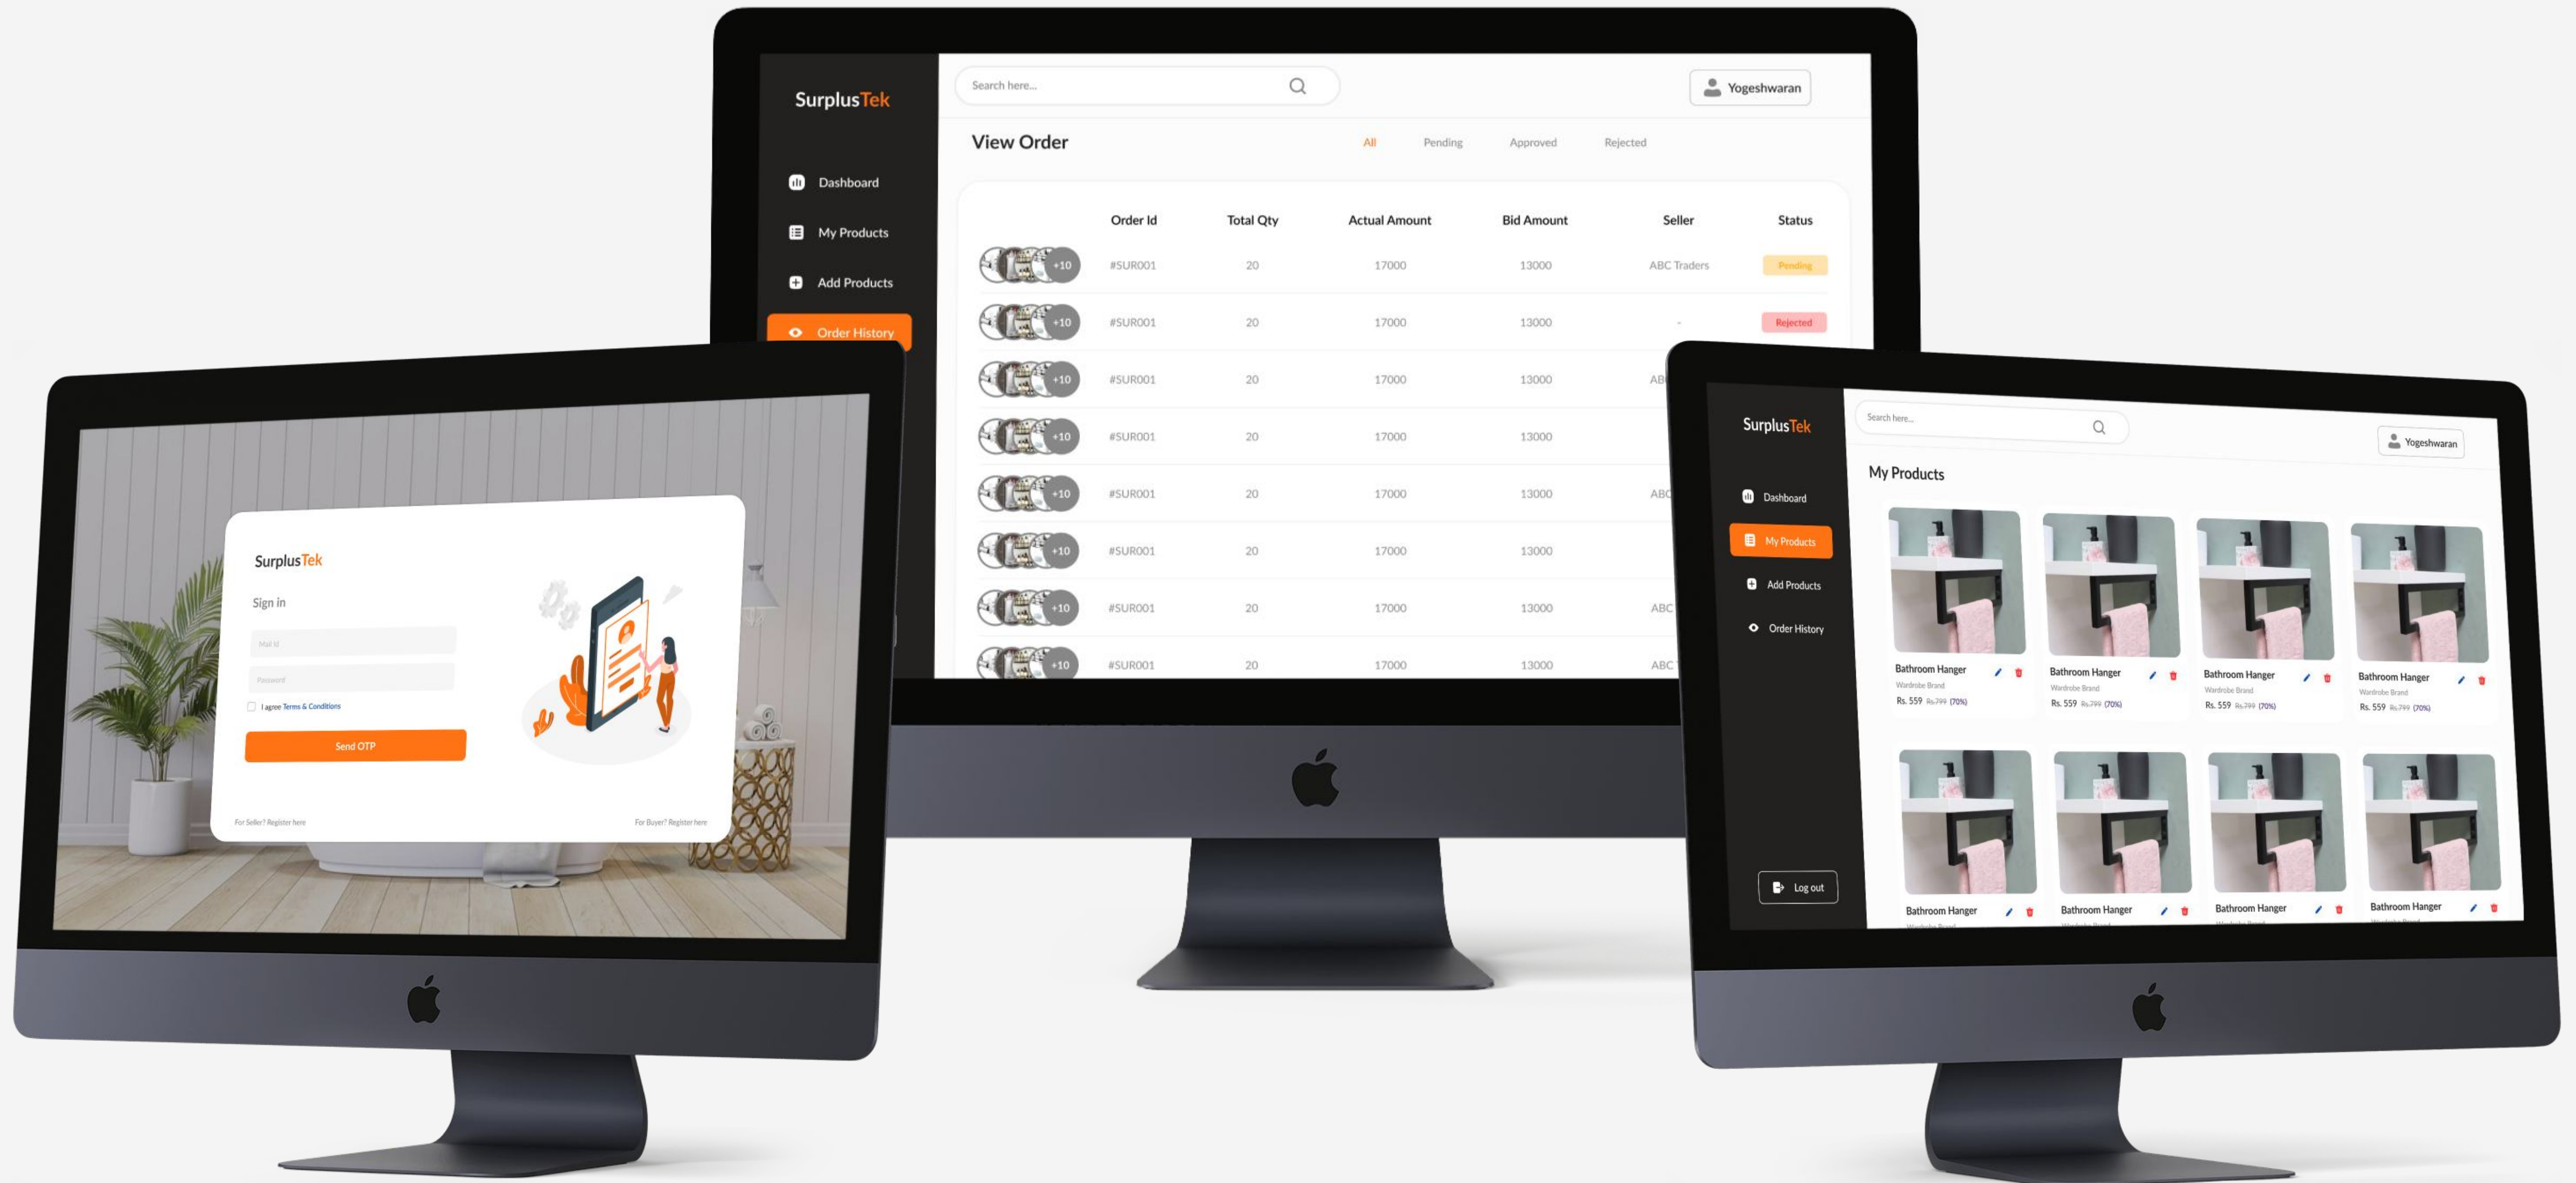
SurplusTek

Search here...

Yogeshwaran

Dashboard

My Products

Add Products

Order History

View Order

All Pending Approved Rejected

| | Order Id | Total Qty | Actual Amount | Bid Amount | Seller | Status |
|---|---|---|---|---|---|---|
| +10 | #SUR001 | 20 | 17000 | 13000 | ABC Traders | Pending |
| +10 | #SUR001 | 20 | 17000 | 13000 | - | Rejected |
| +10 | #SUR001 | 20 | 17000 | 13000 | AB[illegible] | |
| +10 | #SUR001 | 20 | 17000 | 13000 | | |
| +10 | #SUR001 | 20 | 17000 | 13000 | ABC | |
| +10 | #SUR001 | 20 | 17000 | 13000 | | |
| +10 | #SUR001 | 20 | 17000 | 13000 | ABC | |
| +10 | #SUR001 | 20 | 17000 | 13000 | ABC | |

SurplusTek

Sign in

Mail Id

Password

I agree Terms & Conditions

Send OTP

For Seller? Register here

For Buyer? Register here

SurplusTek

Search here...

Yogeshwaran

Dashboard

My Products

Add Products

Order History

Log out

My Products

Bathroom Hanger
Wardrobe Brand
Rs. 559 Rs.799 (70%)

Bathroom Hanger
Wardrobe Brand
Rs. 559 Rs.799 (70%)

Bathroom Hanger
Wardrobe Brand
Rs. 559 Rs.799 (70%)

Bathroom Hanger
Wardrobe Brand
Rs. 559 Rs.799 (70%)

Bathroom Hanger

Bathroom Hanger

Bathroom Hanger

Bathroom Hanger